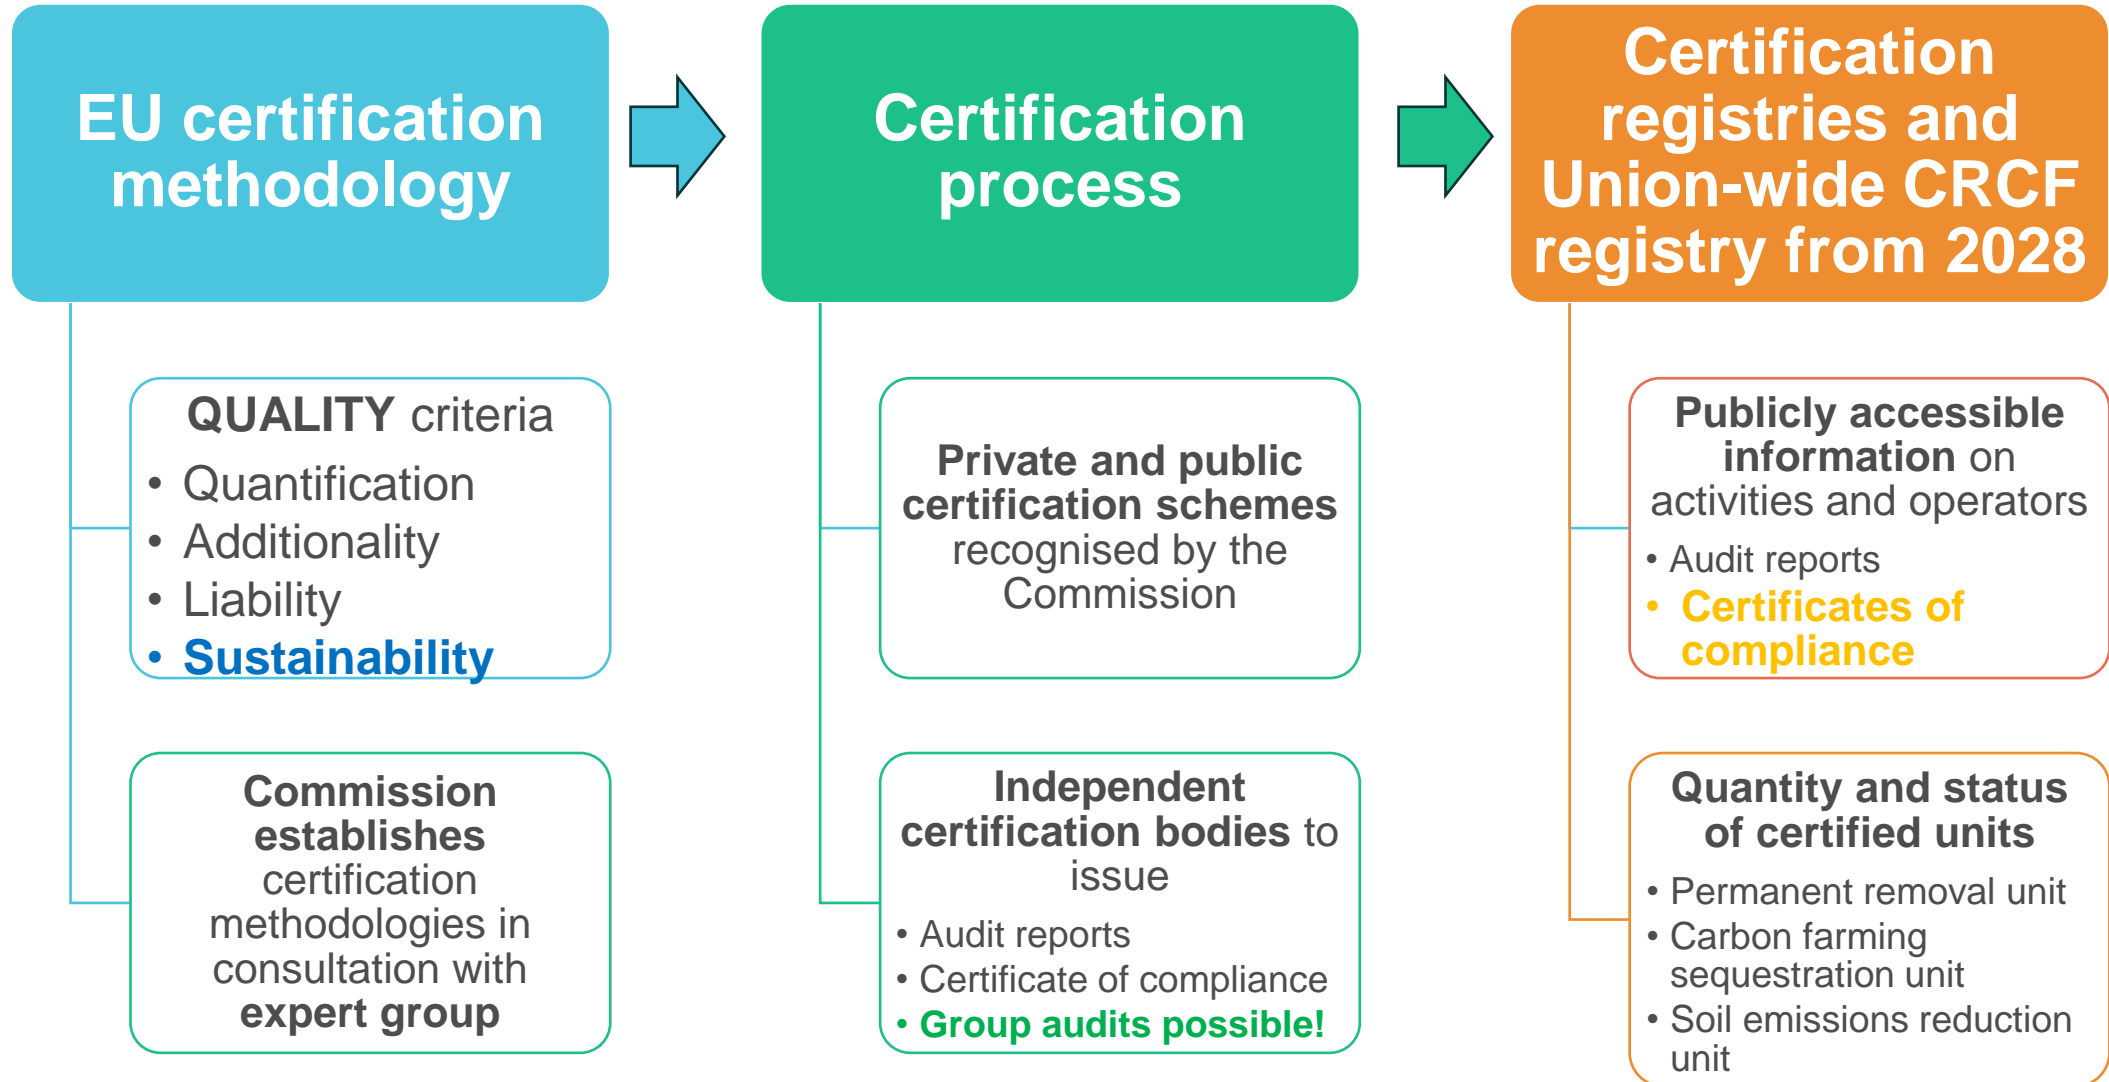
EU certification methodology

QUALITY criteria
- Quantification
- Additionality
- Liability
- Sustainability

Commission establishes certification methodologies in consultation with expert group

Certification process

Private and public certification schemes recognised by the Commission

Independent certification bodies to issue
- Audit reports
- Certificate of compliance
- Group audits possible!

Certification registries and Union-wide CRCF registry from 2028

Publicly accessible information on activities and operators
- Audit reports
- Certificates of compliance

Quantity and status of certified units
- Permanent removal unit
- Carbon farming sequestration unit
- Soil emissions reduction unit